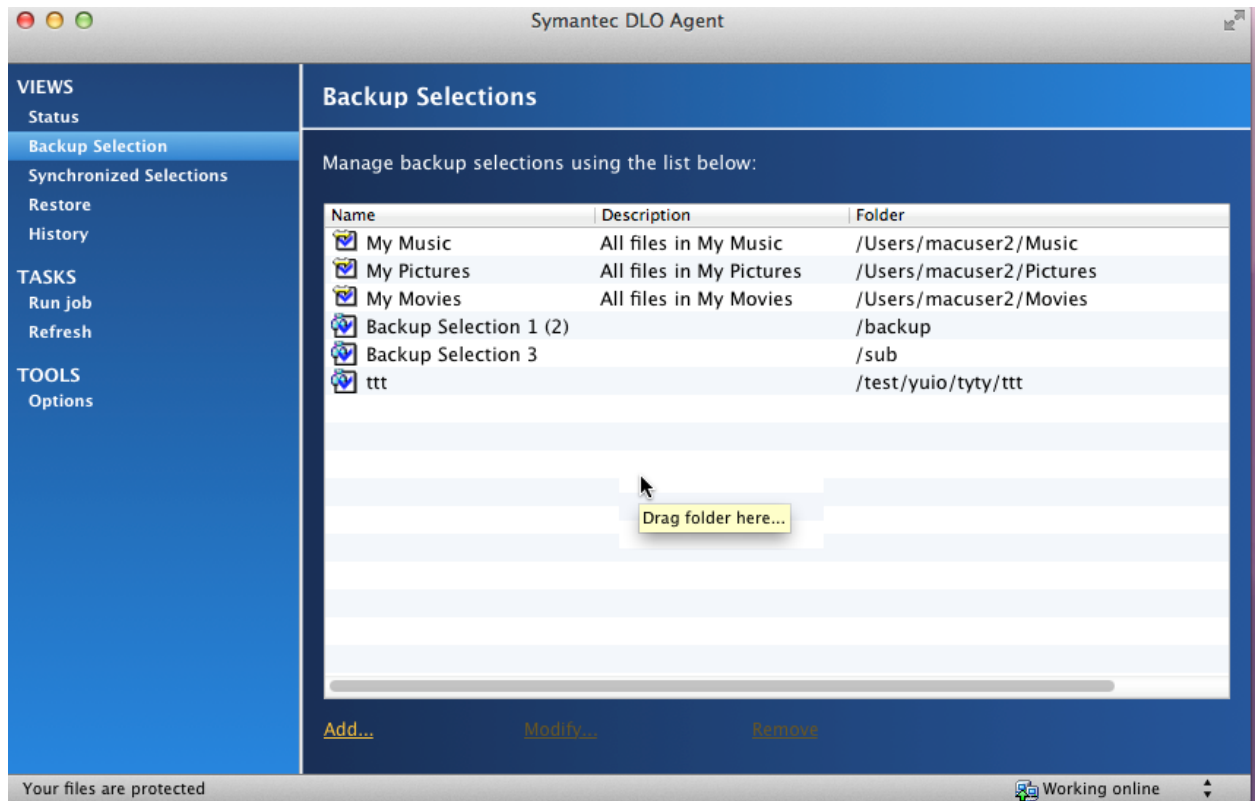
Symantec DLO Agent

VIEWS
Status
Backup Selection
Synchronized Selections
Restore
History

TASKS
Run job
Refresh

TOOLS
Options

Backup Selections

Manage backup selections using the list below:

| Name | Description | Folder |
|---|---|---|
| My Music | All files in My Music | /Users/macuser2/Music |
| My Pictures | All files in My Pictures | /Users/macuser2/Pictures |
| My Movies | All files in My Movies | /Users/macuser2/Movies |
| Backup Selection 1 (2) | | /backup |
| Backup Selection 3 | | /sub |
| ttt | | /test/yuio/tyty/ttt |

Drag folder here...

Add... Modify... Remove

Your files are protected

Working online